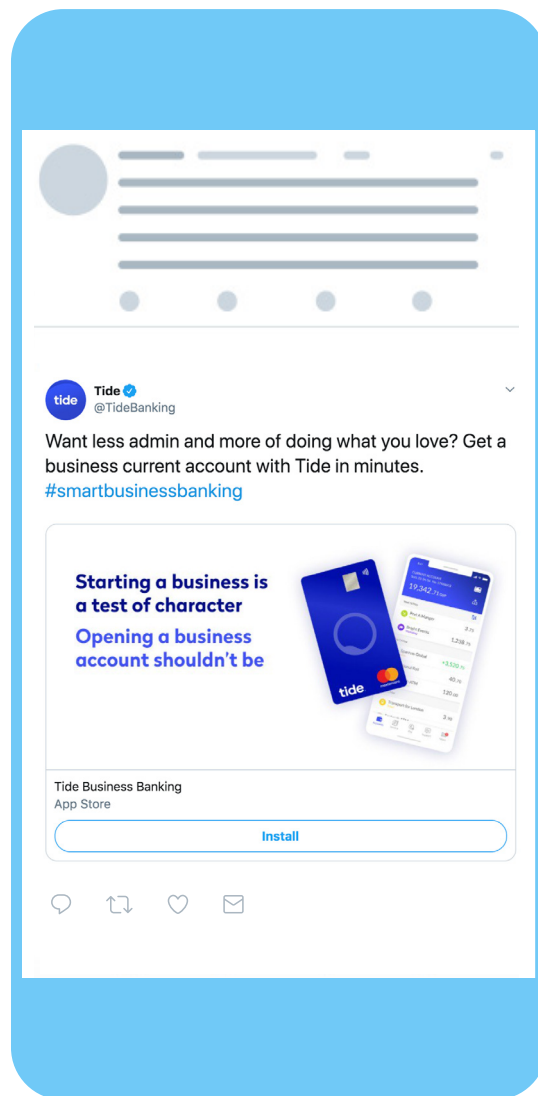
tide

Tide
@TideBanking

Want less admin and more of doing what you love? Get a business current account with Tide in minutes. #smartbusinessbanking

Starting a business is a test of character

Opening a business account shouldn't be

19,342.73

tide

Tide Business Banking
App Store

Install